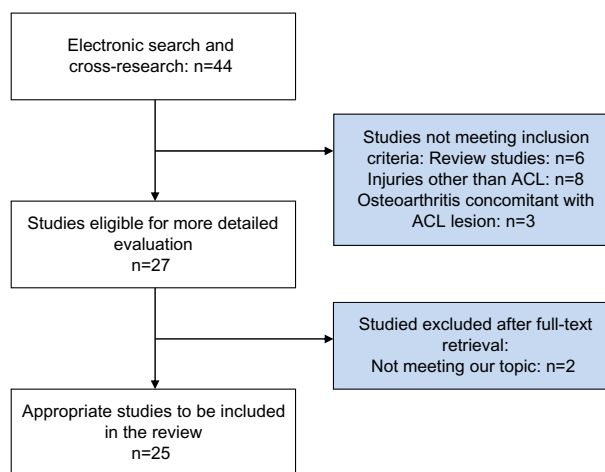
Electronic search and cross-research: n=44

Studies not meeting inclusion criteria: Review studies: n=6
Injuries other than ACL: n=8
Osteoarthritis concomitant with ACL lesion: n=3

Studies eligible for more detailed evaluation
n=27

Studied excluded after full-text retrieval:
Not meeting our topic: n=2

Appropriate studies to be included in the review
n=25